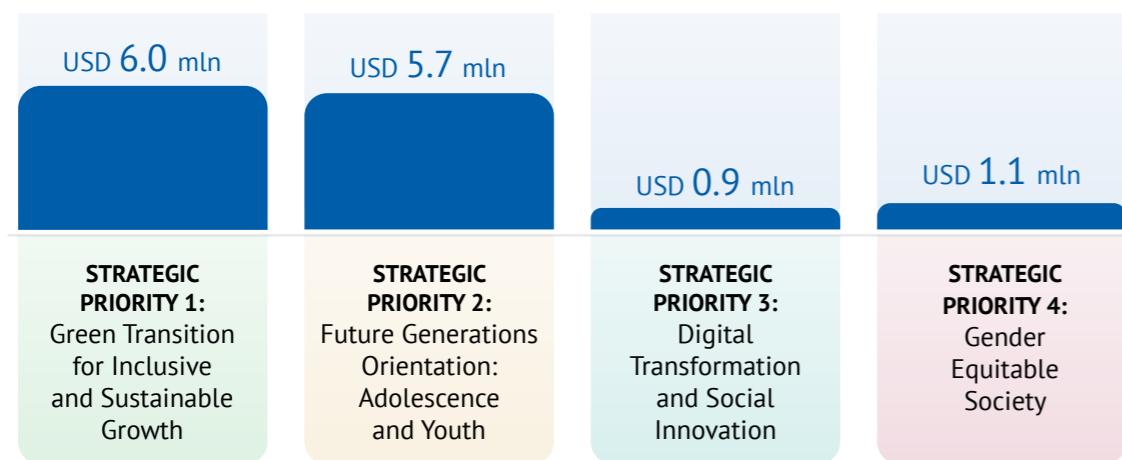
USD 6.0 mln

STRATEGIC PRIORITY 1: Green Transition for Inclusive and Sustainable Growth

USD 5.7 mln

STRATEGIC PRIORITY 2: Future Generations Orientation: Adolescence and Youth

USD 0.9 mln

STRATEGIC PRIORITY 3: Digital Transformation and Social Innovation

USD 1.1 mln

STRATEGIC PRIORITY 4: Gender Equitable Society